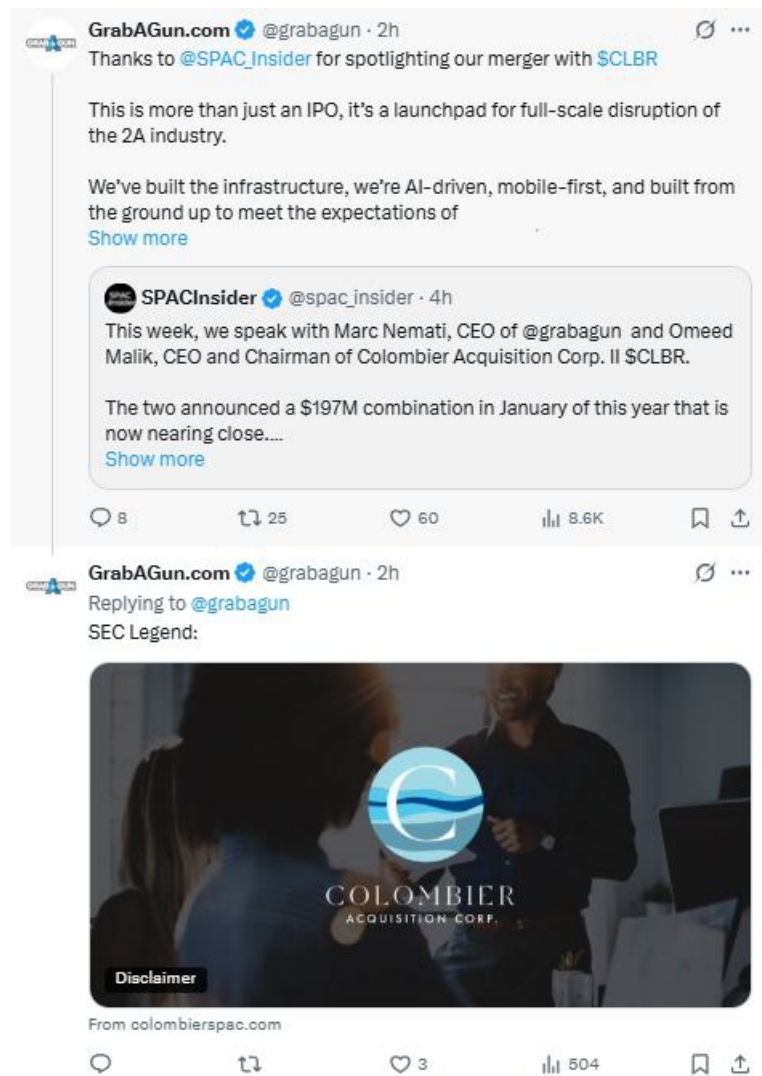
GrabAGun.com @grabagun · 2h
Thanks to @SPAC_Insider for spotlighting our merger with $CLBR

This is more than just an IPO, it's a launchpad for full-scale disruption of the 2A industry.

We've built the infrastructure, we're AI-driven, mobile-first, and built from the ground up to meet the expectations of
Show more

SPACInsider @spac_insider · 4h
This week, we speak with Marc Nemati, CEO of @grabagun and Omeed Malik, CEO and Chairman of Colombier Acquisition Corp. II $CLBR.

The two announced a $197M combination in January of this year that is now nearing close....
Show more

8 25 60 8.6K

GrabAGun.com @grabagun · 2h
Replying to @grabagun
SEC Legend:

COLOMBIER
ACQUISITION CORP.

Disclaimer

From colombierspac.com

3 504